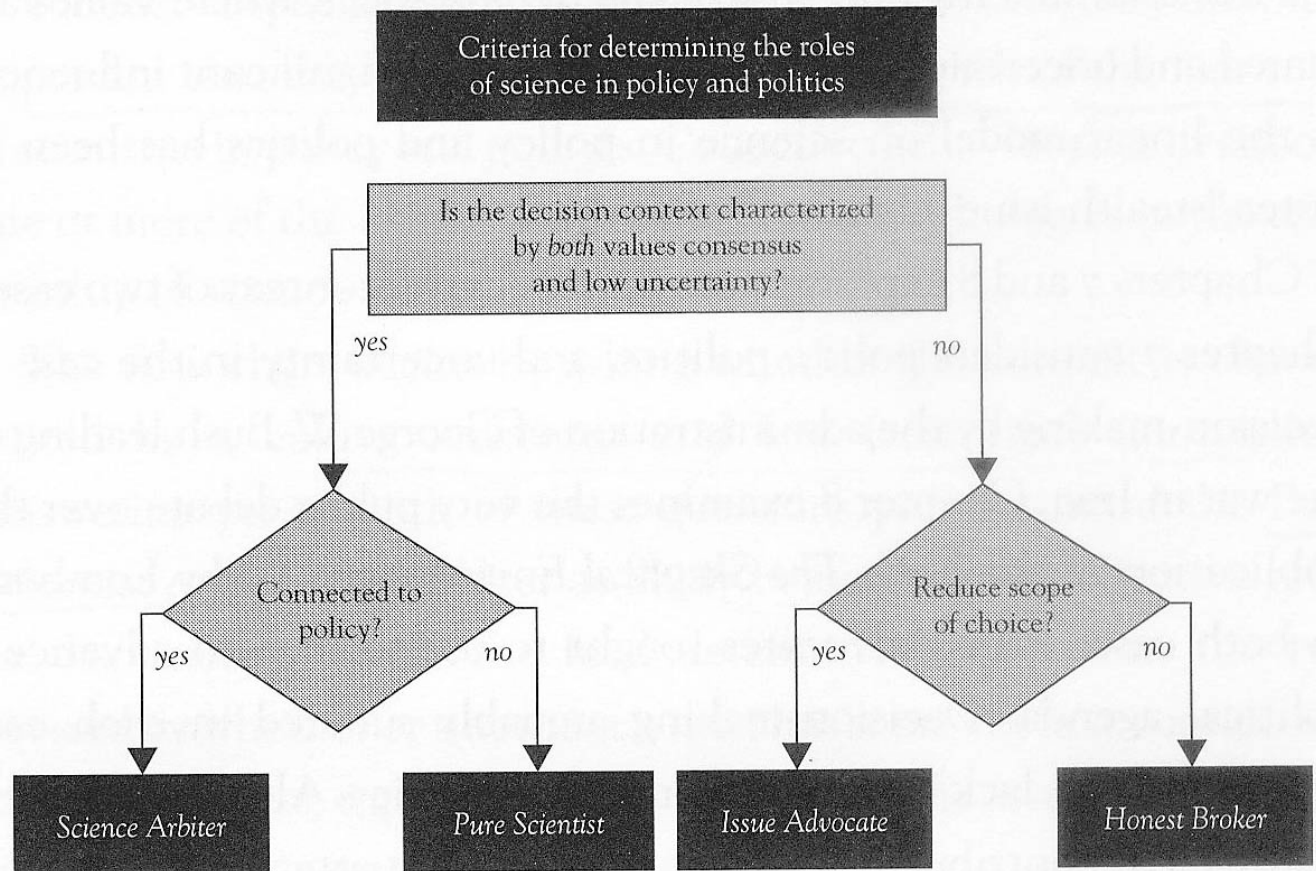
Criteria for determining the roles of science in policy and politics

Is the decision context characterized by *both* values consensus and low uncertainty?

yes

no

Connected to policy?

yes

no

Reduce scope of choice?

yes

no

*Science Arbiter*

*Pure Scientist*

*Issue Advocate*

*Honest Broker*